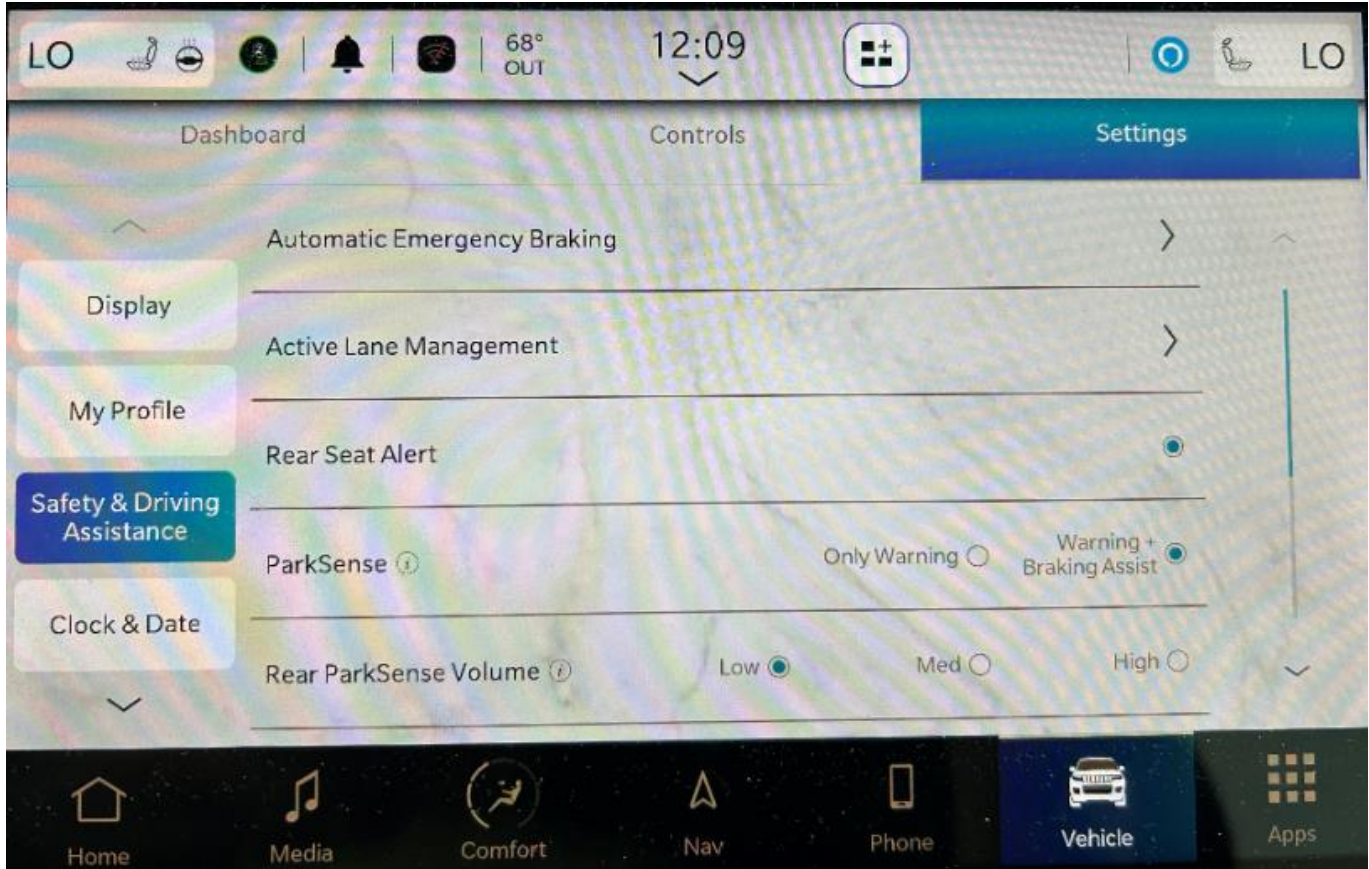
LO 68° OUT 12:09 LO

Dashboard Controls Settings

Display
My Profile
Safety & Driving Assistance
Clock & Date

Automatic Emergency Braking
Active Lane Management
Rear Seat Alert
ParkSense Only Warning Warning + Braking Assist
Rear ParkSense Volume Low Med High

Home Media Comfort Nav Phone Vehicle Apps